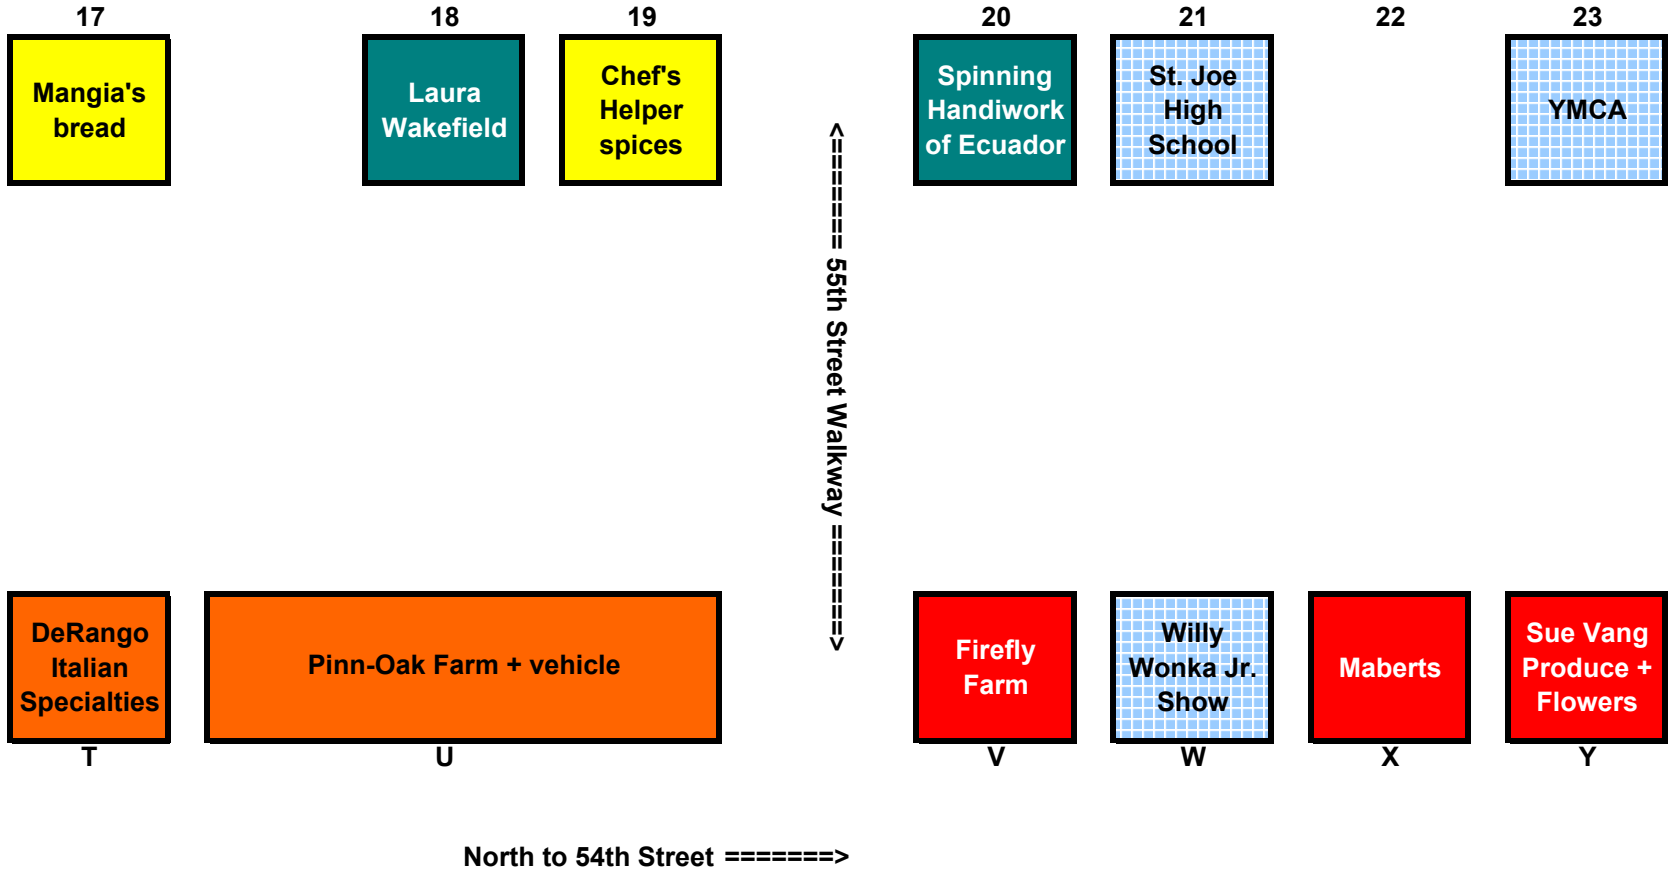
17

Mangia's bread

18

Laura Wakefield

19

Chef's Helper spices

20

Spinning Handiwork of Ecuador

21

St. Joe High School

22

23

YMCA

<======= 55th Street Walkway =======>

DeRango Italian Specialties

T

Pinn-Oak Farm + vehicle

U

Firefly Farm

V

Willy Wonka Jr. Show

W

Maberts

X

Sue Vang Produce + Flowers

Y

North to 54th Street =======>